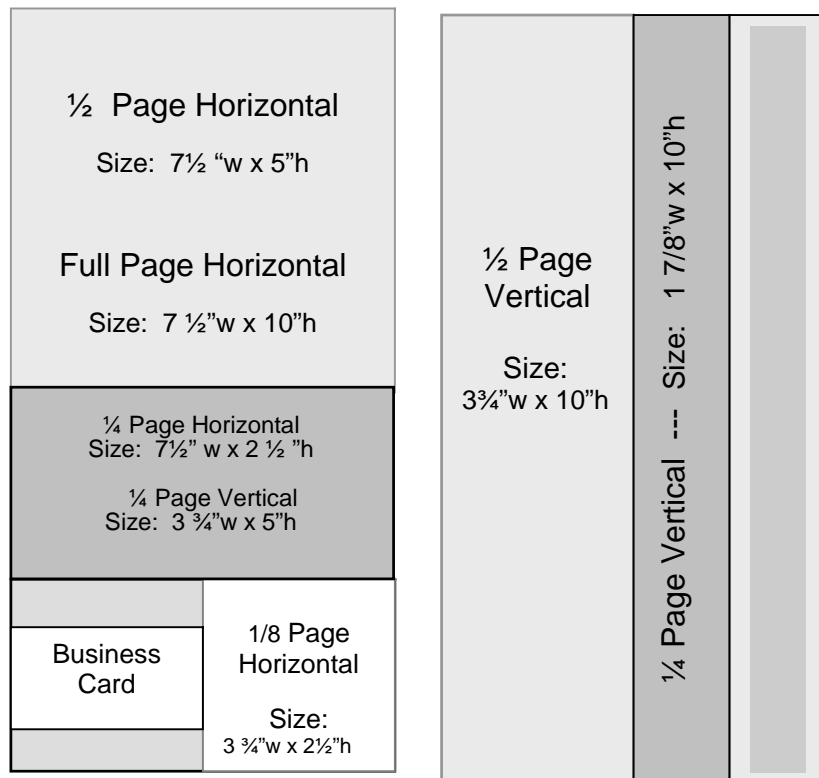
½ Page Horizontal

Size: 7½ “w x 5”h

Full Page Horizontal

Size: 7 ½”w x 10”h

¼ Page Horizontal
Size: 7½” w x 2 ½ ”h

¼ Page Vertical
Size: 3 ¾”w x 5”h

Business Card

1/8 Page Horizontal

Size:
3 ¾”w x 2½”h

½ Page Vertical

Size:
3¾”w x 10”h

¼ Page Vertical --- Size: 1 7/8”w x 10”h